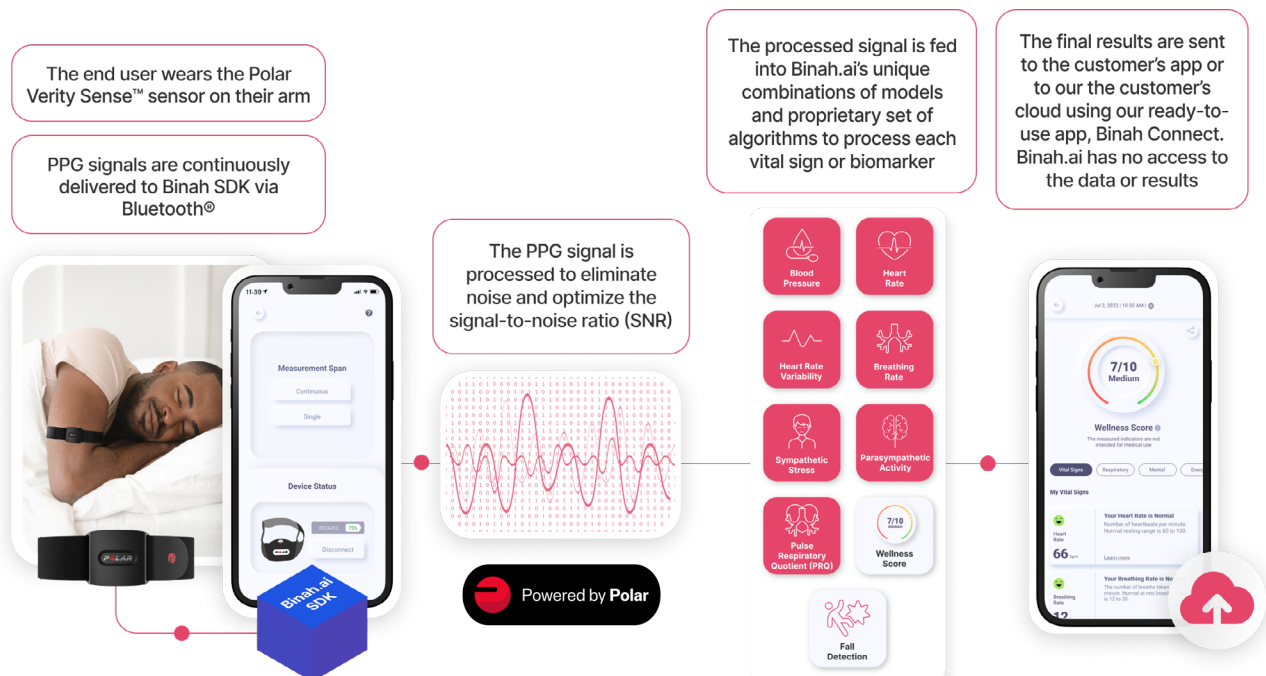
The end user wears the Polar Verity Sense™ sensor on their arm

PPG signals are continuously delivered to Binah SDK via Bluetooth®

11:39

Measurement Span

Continuous

Single

Device Status

Disconnect

POLAR

Binah.ai SDK

The PPG signal is processed to eliminate noise and optimize the signal-to-noise ratio (SNR)

Powered by Polar

The processed signal is fed into Binah.ai's unique combinations of models and proprietary set of algorithms to process each vital sign or biomarker

Blood Pressure

Heart Rate

Heart Rate Variability

Breathing Rate

Sympathetic Stress

Parasympathetic Activity

Pulse Respiratory Quotient (PRQ)

7/10 Medium

Wellness Score

Fall Detection

The final results are sent to the customer's app or to our the customer's cloud using our ready-to-use app, Binah Connect. Binah.ai has no access to the data or results

Jul 2, 2022 | 10:30 AM

7/10 Medium

Wellness Score

The measured indicators are not intended for medical use

Vital Signs

Respiratory

Mental

My Vital Signs

Your Heart Rate is Normal

Number of heartbeats per minute. Normal resting range is 60 to 100.

Heart Rate

66 bpm

Learn more

Your Breathing Rate is Normal

The number of breaths taken per minute. Normal at rest breathing is 12 to 20.

Breathing Rate

12